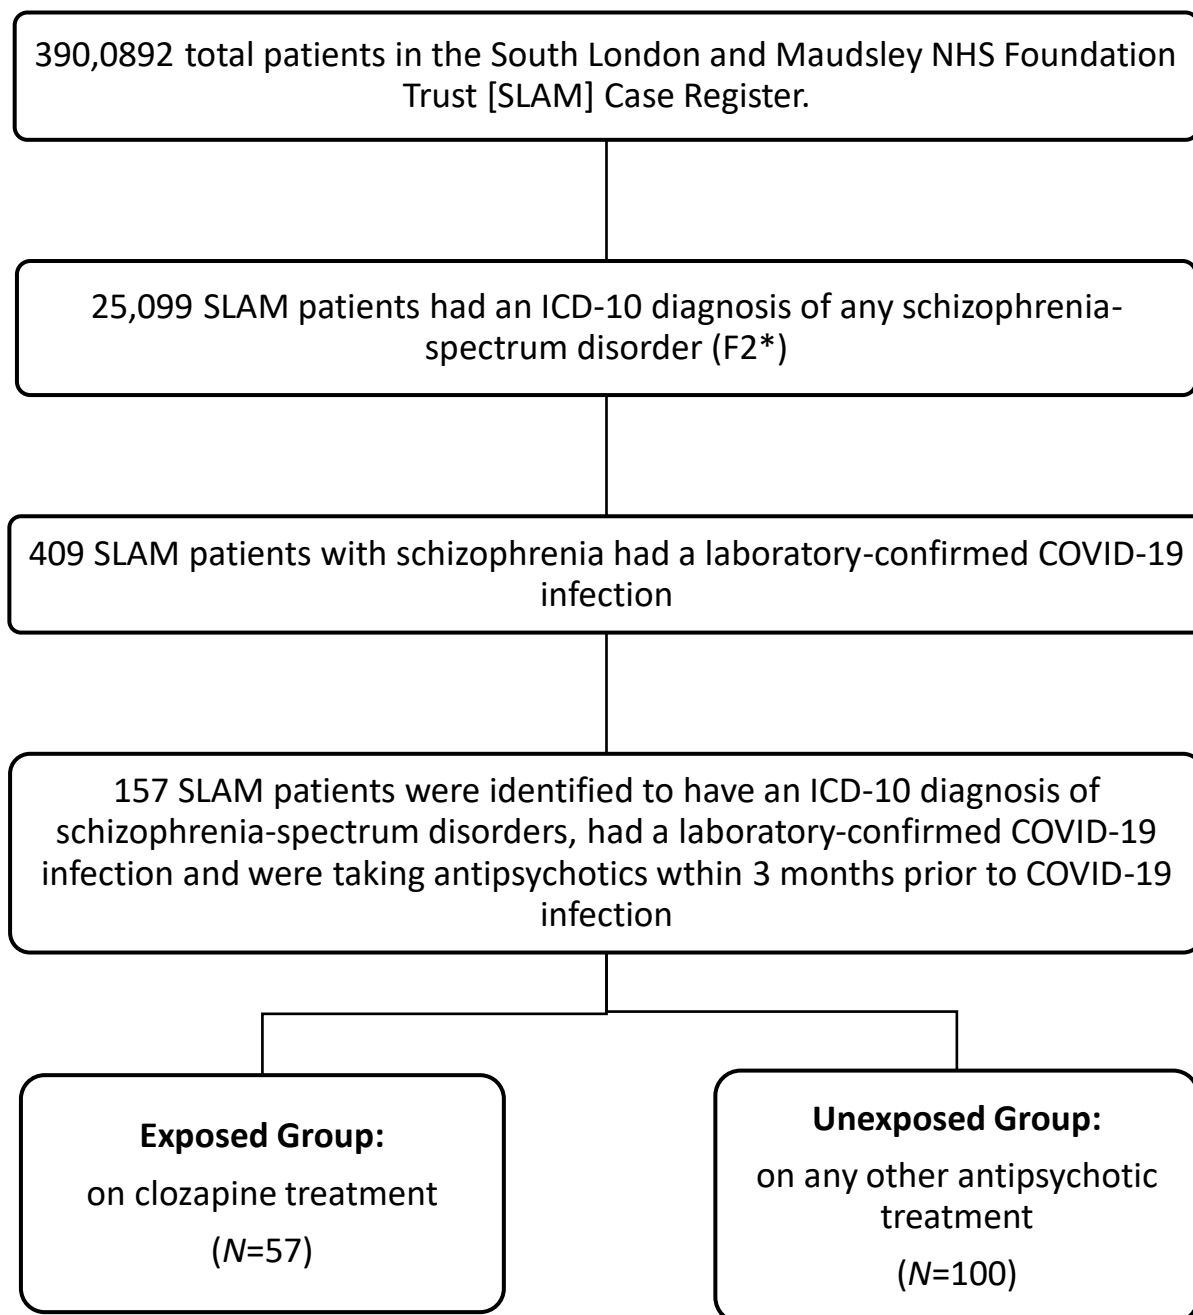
390,0892 total patients in the South London and Maudsley NHS Foundation Trust [SLAM] Case Register.

25,099 SLAM patients had an ICD-10 diagnosis of any schizophrenia-spectrum disorder (F2*)

409 SLAM patients with schizophrenia had a laboratory-confirmed COVID-19 infection

157 SLAM patients were identified to have an ICD-10 diagnosis of schizophrenia-spectrum disorders, had a laboratory-confirmed COVID-19 infection and were taking antipsychotics wthin 3 months prior to COVID-19 infection

**Exposed Group:**
on clozapine treatment
($N$=57)

**Unexposed Group:**
on any other antipsychotic treatment
($N$=100)